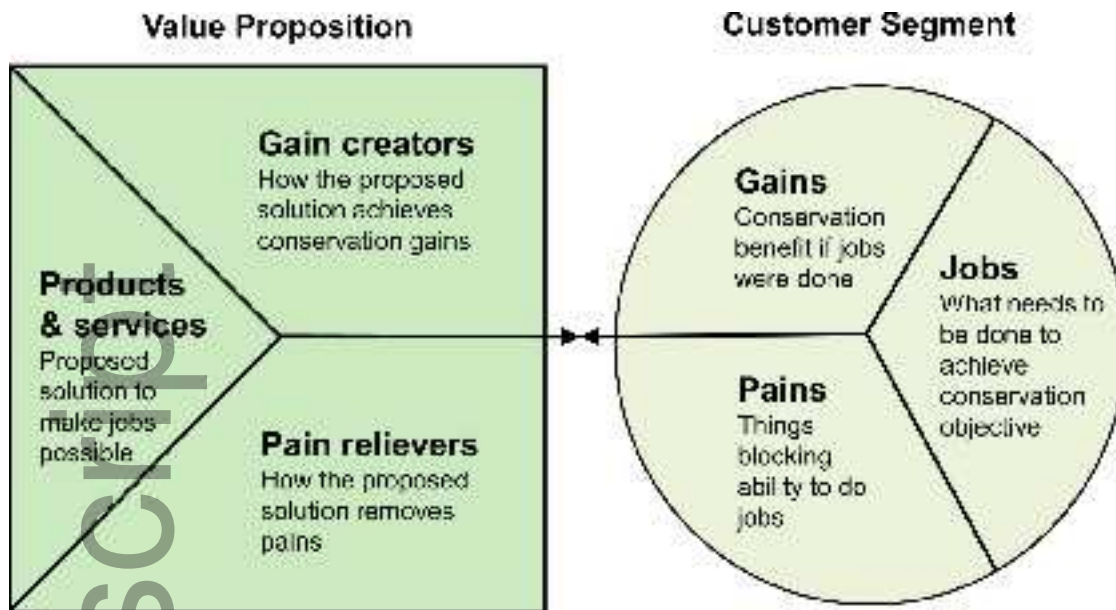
Value Proposition

Customer Segment

Gain creators
How the proposed solution achieves conservation gains

Products & services
Proposed solution to make jobs possible

Pain relievers
How the proposed solution removes pains

Gains
Conservation benefit if jobs were done

Jobs
What needs to be done to achieve conservation objective

Pains
Things blocking ability to do jobs